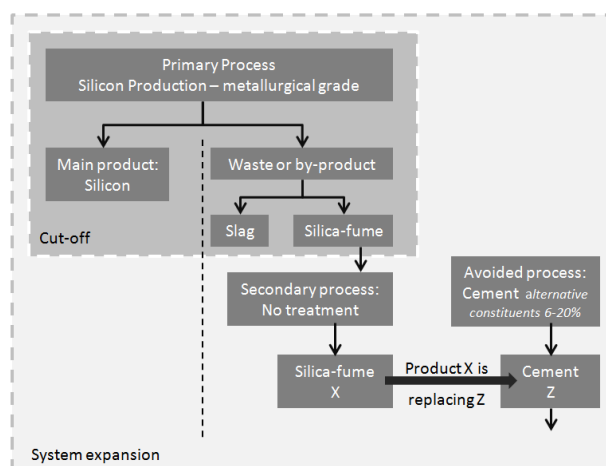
Primary Process
Silicon Production – metallurgical grade

Main product:
Silicon

Waste or by-product

Slag

Silica-fume

Cut-off

Secondary process:
No treatment

Avoided process:
Cement *alternative constituents 6-20%*

Silica-fume
X

Product X is
replacing Z

Cement
Z

System expansion